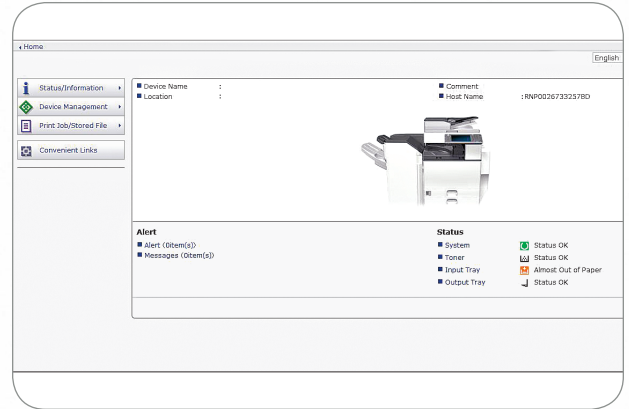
Home

English

Status/Information
Device Management
Print Job/Stored File
Convenient Links

Device Name :
Location :
Comment
Host Name : RNP0026733257BD

Alert
Alert (0item(s))
Messages (0item(s))

Status
System Status OK
Toner Status OK
Input Tray Almost Out of Paper
Output Tray Status OK